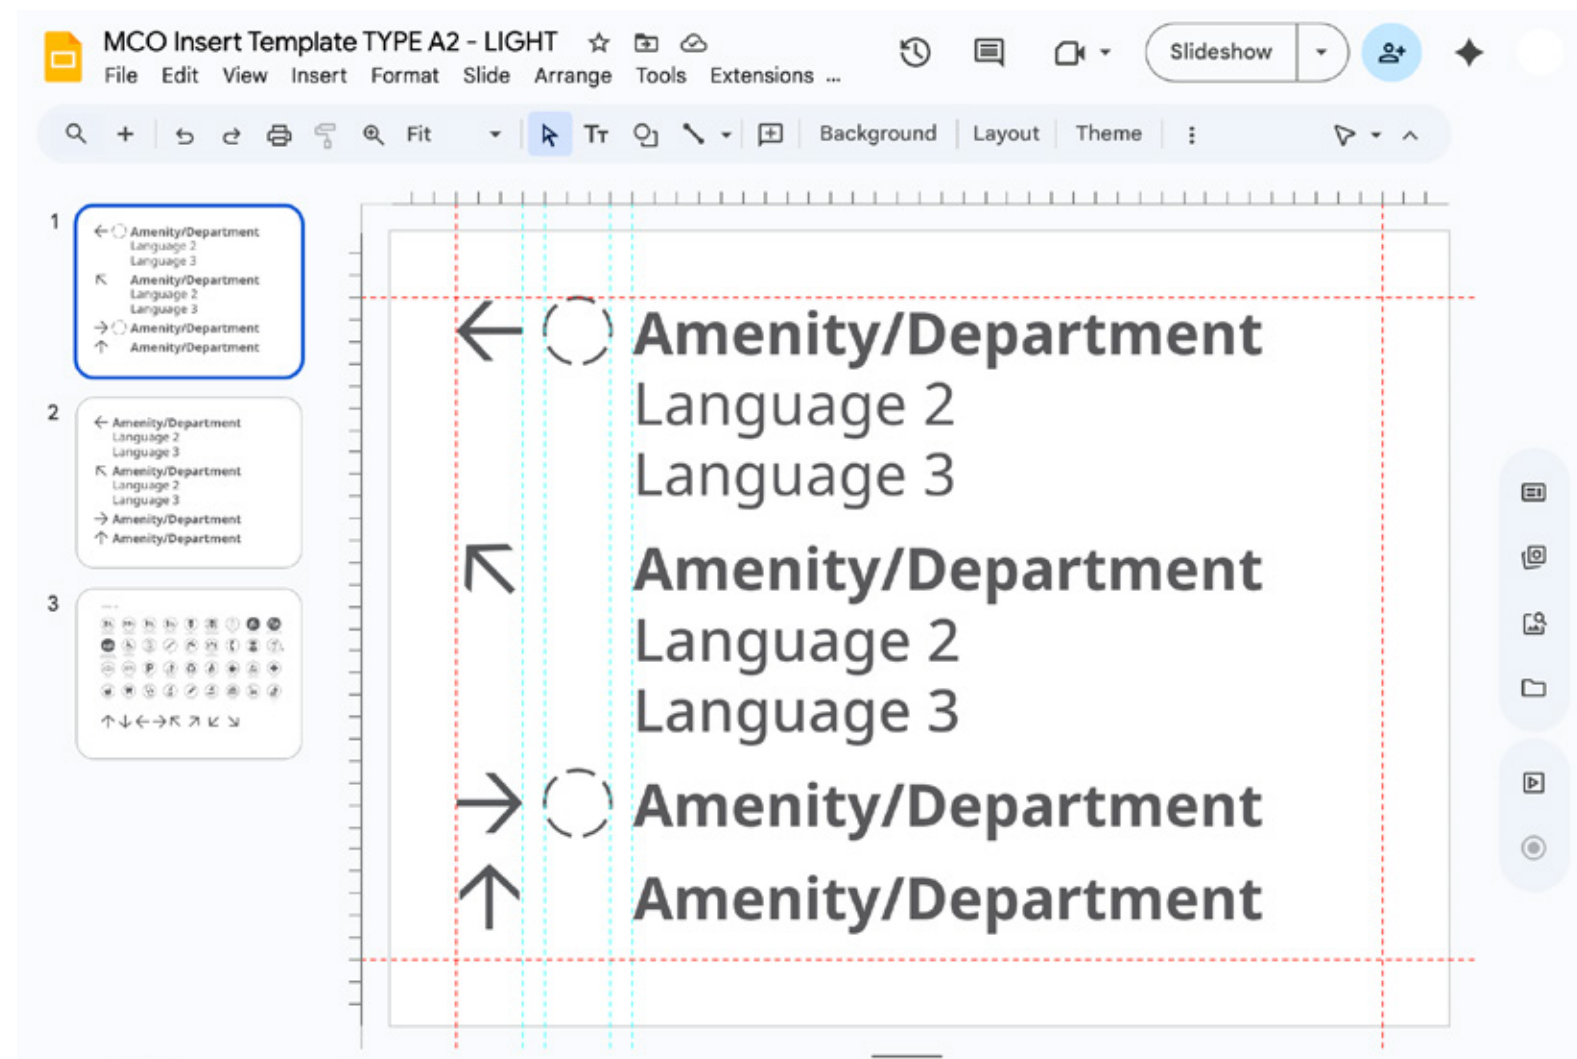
MCO Insert Template TYPE A2 - LIGHT

File Edit View Insert Format Slide Arrange Tools Extensions ...

Slideshow

Fit

Background Layout Theme

1
← Amenity/Department
Language 2
Language 3
↖ Amenity/Department
Language 2
Language 3
→ Amenity/Department
↑ Amenity/Department

2
← Amenity/Department
Language 2
Language 3
↖ Amenity/Department
Language 2
Language 3
→ Amenity/Department
↑ Amenity/Department

3
↑↓←→↖↗↙↘

← Amenity/Department
Language 2
Language 3

↖ Amenity/Department
Language 2
Language 3

→ Amenity/Department

↑ Amenity/Department